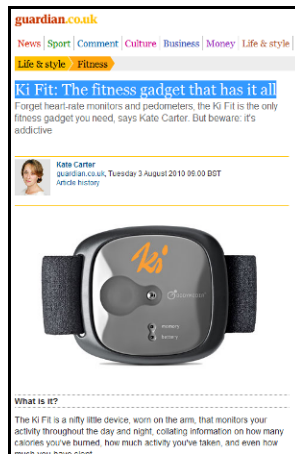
guardian.co.uk

News | Sport | Comment | Culture | Business | Money | Life & style

Life & style > Fitness

Ki Fit: The fitness gadget that has it all

Forget heart-rate monitors and pedometers, the Ki Fit is the only fitness gadget you need, says Kate Carter. But beware: it's addictive

Kate Carter
guardian.co.uk, Tuesday 3 August 2010 09.00 BST
Article history

Ki

memory
battery

What is it?

The Ki Fit is a nifty little device, worn on the arm, that monitors your activity throughout the day and night, collating information on how many calories you've burned, how much activity you've taken, and even how much you have slept